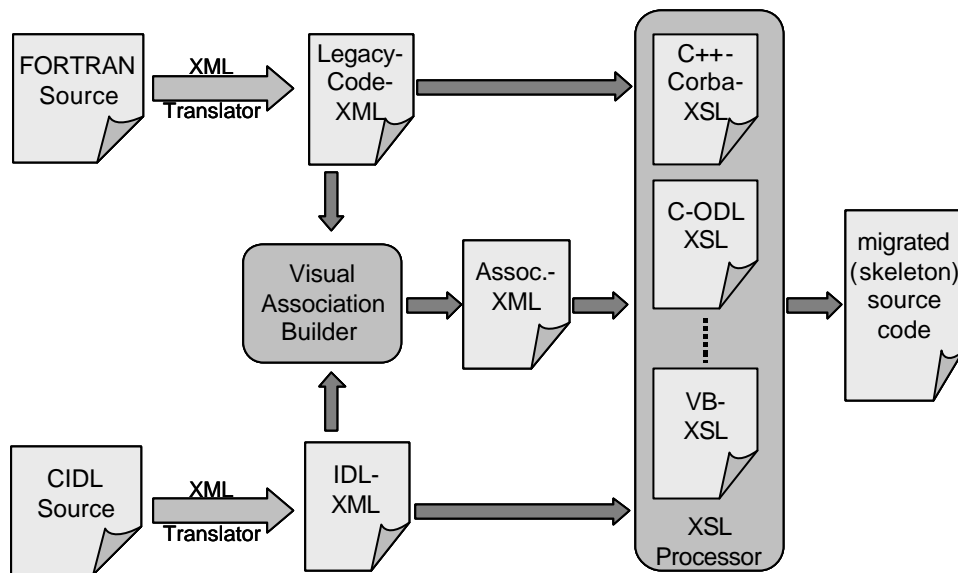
FORTRAN Source

XML Translator

Legacy-Code-XML

C++-Corba-XSL

C-ODL XSL

VB-XSL

XSL Processor

Visual Association Builder

Assoc.-XML

migrated (skeleton) source code

CIDL Source

XML Translator

IDL-XML